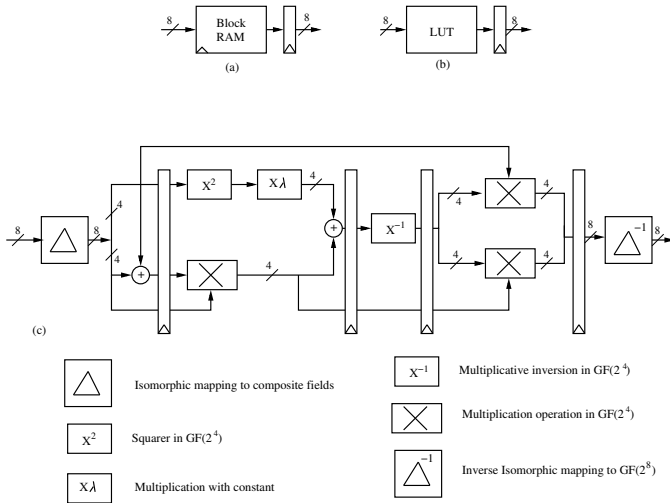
8
Block RAM
8
(a)

8
LUT
8
(b)

8
8
4
4
$X^2$
$X\lambda$
4
+
+
4
$X^{-1}$
4
4
4
4
8
$\triangle^{-1}$
8
(c)

Isomorphic mapping to composite fields

$X^2$ Squarer in GF($2^4$)

$X\lambda$ Multiplication with constant

$X^{-1}$ Multiplicative inversion in GF($2^4$)

Multiplication operation in GF($2^4$)

$-1$ Inverse Isomorphic mapping to GF($2^8$)